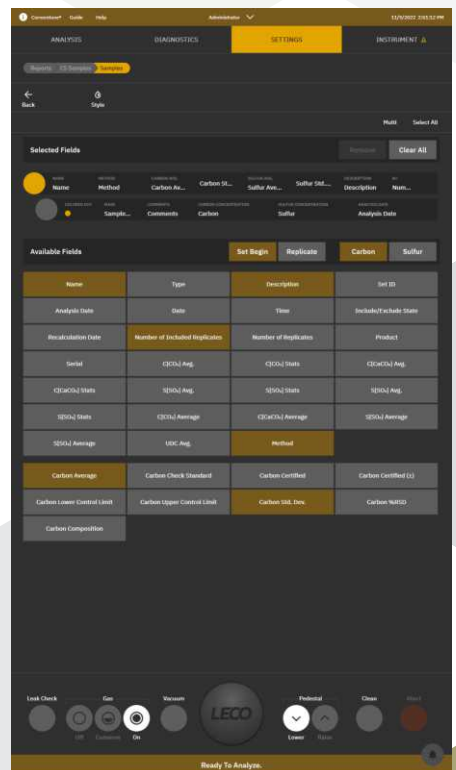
Cornerstone Guide Help Administrator 11/9/2022 2:03:52 PM

ANALYSIS DIAGNOSTICS SETTINGS INSTRUMENT

Reports CS Samples Samples

Back Style

Multi Select All

Selected Fields Remove Clear All

Name Method Carbon Av... Carbon St... Sulfur Ave... Sulfur Std... Description Num...

Sample... Comments Carbon Sulfur Analysis Date

Available Fields Set Begin Replicate Carbon Sulfur

| Name | Type | Description | Set ID |
|---|---|---|---|
| Analysis Date | Date | Time | Include/Exclude State |
| Recalculation Date | Number of Included Replicates | Number of Replicates | Product |
| Serial | C(CO₂) Avg. | C(CO₂) Stats | C(CaCO₃) Avg. |
| C(CaCO₃) Stats | S(SO₂) Avg. | S(SO₂) Stats | S(SO₃) Avg. |
| S(SO₃) Stats | C(CO₂) Average | C(CaCO₃) Average | S(SO₂) Average |
| S(SO₃) Average | UDC Avg. | Method | |

| Carbon Average | Carbon Check Standard | Carbon Certified | Carbon Certified (±) |
|---|---|---|---|
| Carbon Lower Control Limit | Carbon Upper Control Limit | Carbon Std. Dev. | Carbon %RSD |
| Carbon Composition | | | |

Leak Check Gas Vacuum LECO Pedestal Clean Abort

Off Conserve On Lower Raise

Ready To Analyze.